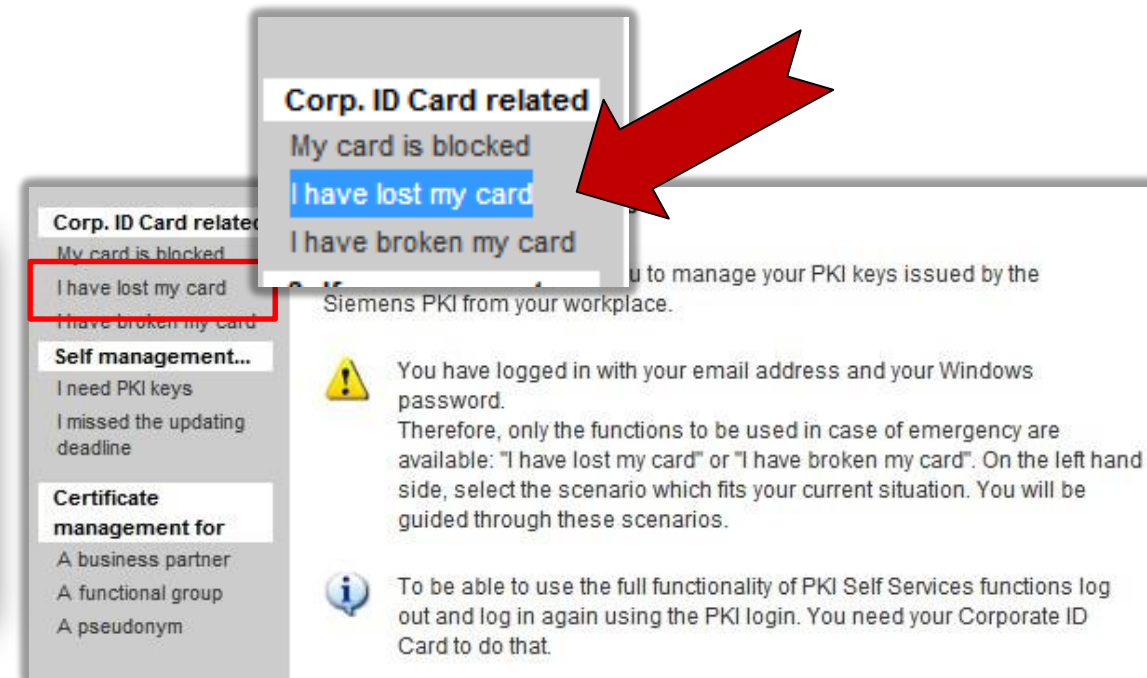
Corp. ID Card related
My card is blocked
I have lost my card
I have broken my card
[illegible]

Corp. ID Card relate
My card is blocked
I have lost my card
I have broken my card
Self management...
I need PKI keys
I missed the updating deadline
Certificate management for
A business partner
A functional group
A pseudonym

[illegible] u to manage your PKI keys issued by the Siemens PKI from your workplace.

You have logged in with your email address and your Windows password.
Therefore, only the functions to be used in case of emergency are available: "I have lost my card" or "I have broken my card". On the left hand side, select the scenario which fits your current situation. You will be guided through these scenarios.

To be able to use the full functionality of PKI Self Services functions log out and log in again using the PKI login. You need your Corporate ID Card to do that.